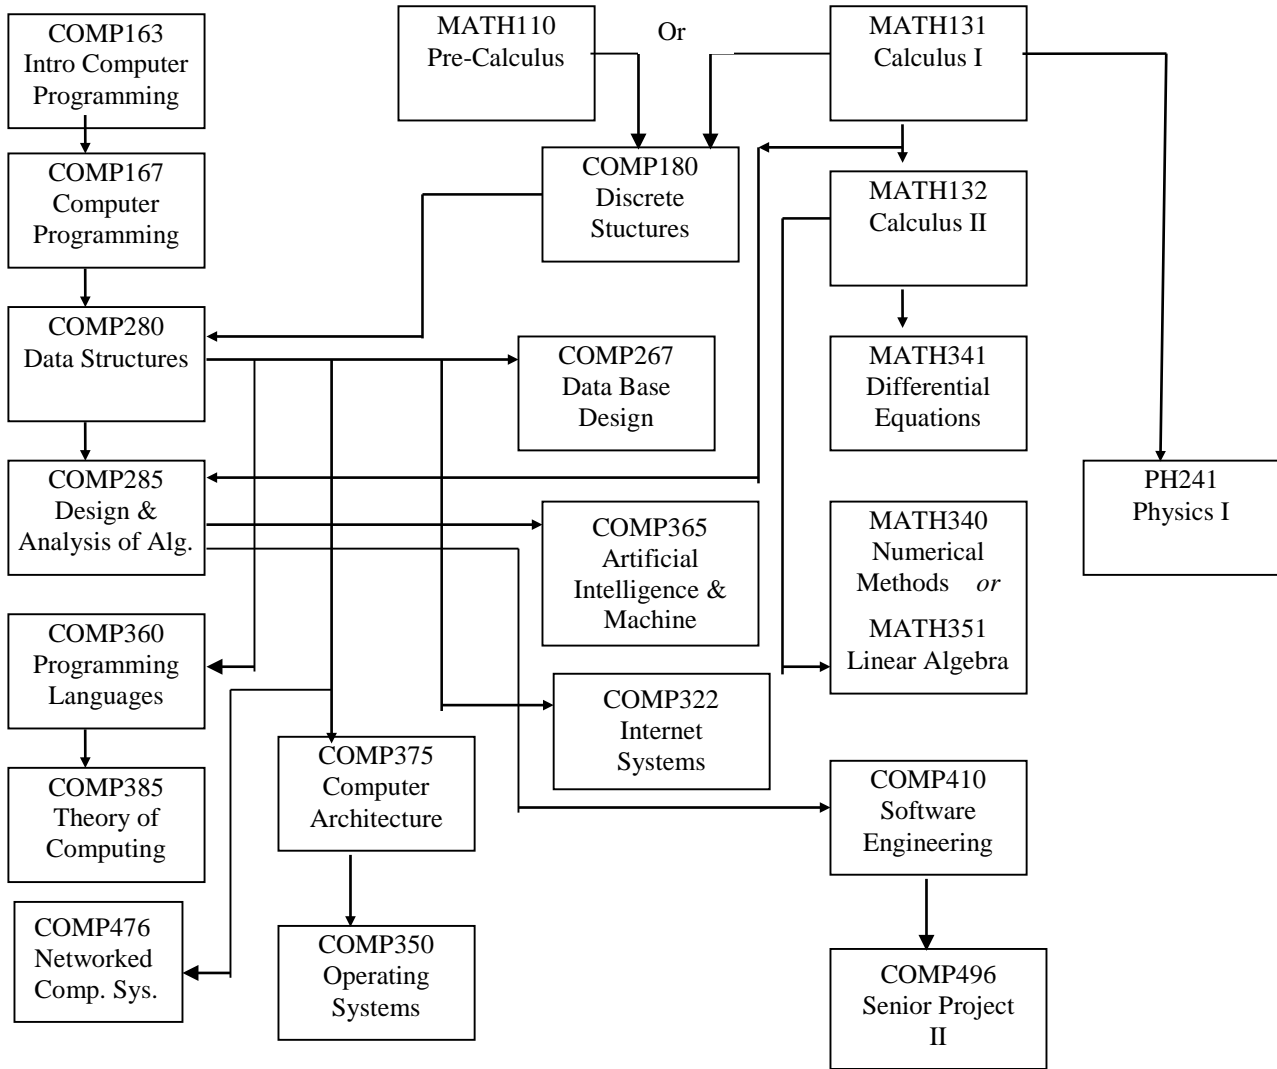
COMP163
Intro Computer
Programming

MATH110
Pre-Calculus

Or

MATH131
Calculus I

COMP167
Computer
Programming

COMP180
Discrete
Stuctures

MATH132
Calculus II

COMP280
Data Structures

COMP267
Data Base
Design

MATH341
Differential
Equations

COMP285
Design &
Analysis of Alg.

PH241
Physics I

COMP365
Artificial
Intelligence &
Machine

MATH340
Numerical
Methods *or*
MATH351
Linear Algebra

COMP360
Programming
Languages

COMP322
Internet
Systems

COMP375
Computer
Architecture

COMP410
Software
Engineering

COMP385
Theory of
Computing

COMP476
Networked
Comp. Sys.

COMP350
Operating
Systems

COMP496
Senior Project
II